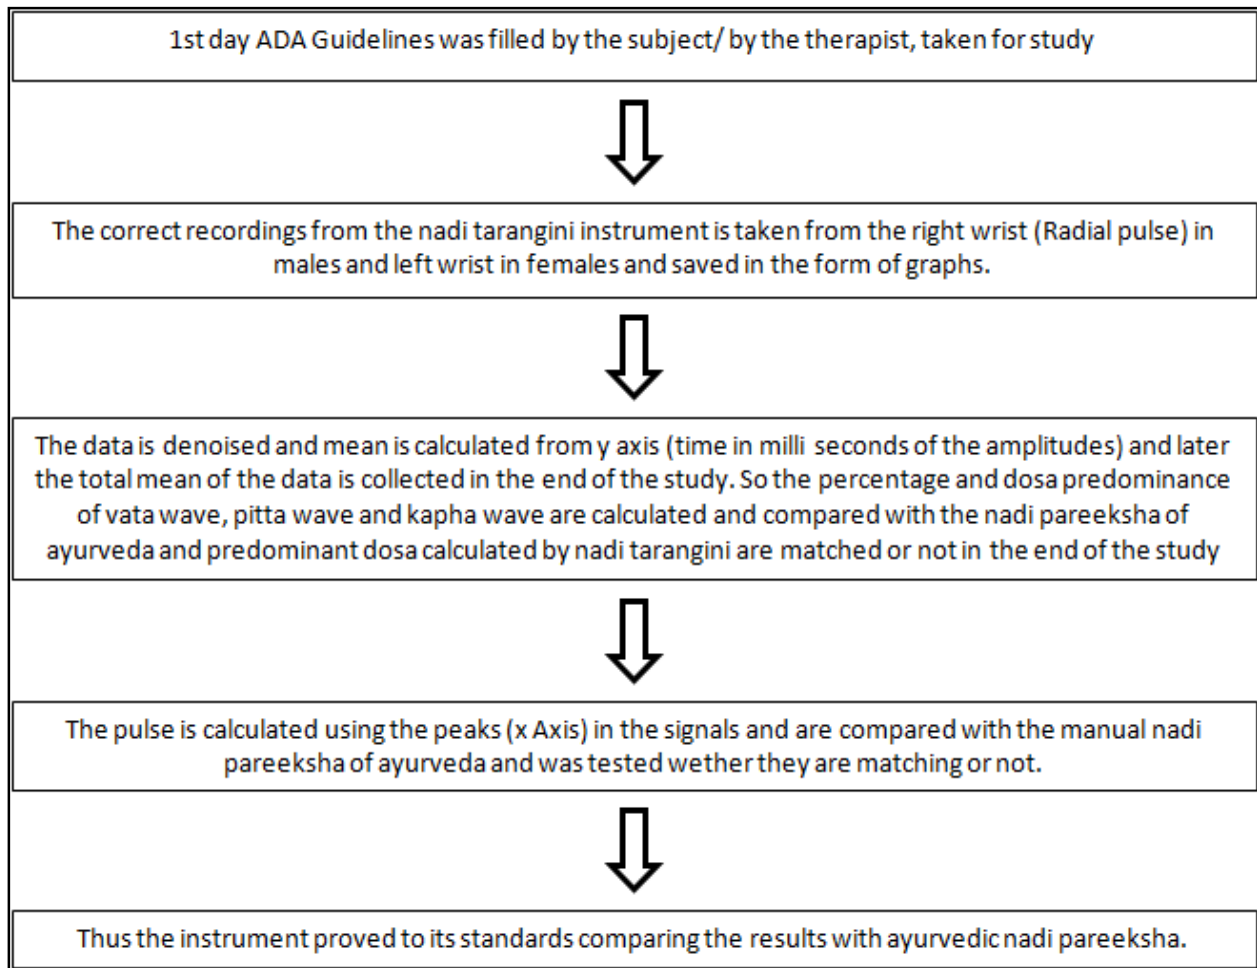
1st day ADA Guidelines was filled by the subject/ by the therapist, taken for study

The correct recordings from the nadi tarangini instrument is taken from the right wrist (Radial pulse) in males and left wrist in females and saved in the form of graphs.

The data is denoised and mean is calculated from y axis (time in milli seconds of the amplitudes) and later the total mean of the data is collected in the end of the study. So the percentage and dosa predominance of vata wave, pitta wave and kapha wave are calculated and compared with the nadi pareeksha of ayurveda and predominant dosa calculated by nadi tarangini are matched or not in the end of the study

The pulse is calculated using the peaks (x Axis) in the signals and are compared with the manual nadi pareeksha of ayurveda and was tested wether they are matching or not.

Thus the instrument proved to its standards comparing the results with ayurvedic nadi pareeksha.